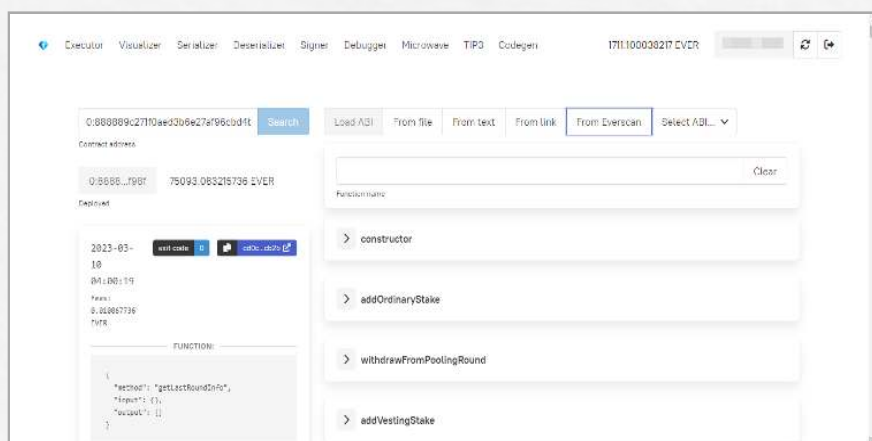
Executor Visualizer Serializer Deserializer Signer Debugger Microwave TIP3 Codegen

1711.100038217 EVER

0:888889c27110aed3b6e27af96cbd4t Search

Contract address

0:8888...f98f 75093.083215736 EVER

Deployed

Load ABI From file From text From link From Everscan Select ABI...

Clear

Function name

2023-03-10 04:00:19

exit code 0

cd0c...db7b

Fees: 0.010057736 EVER

FUNCTION:

{
"method": "getLastRoundInfo",
"input": {},
"output": []
}

constructor

addOrdinaryStake

withdrawFromPoolingRound

addVestingStake